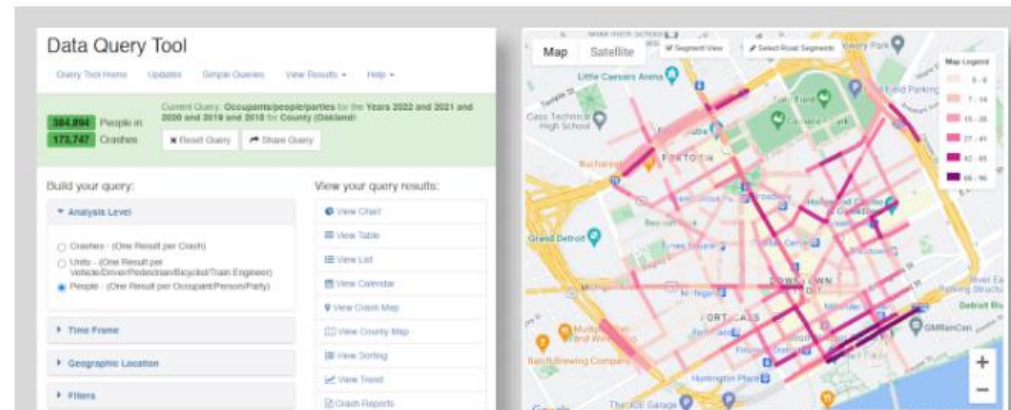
Data Query Tool

Query Tool Home Updates Simple Queries View Results ▾ Help ▾

384,894 People in
172,747 Crashes

Current Query: Occupants/people/parties for the Years 2022 and 2021 and 2020 and 2019 and 2018 for County (Oakland)

✖ Reset Query ➦ Share Query

Build your query:

▾ Analysis Level

○ Crashes - (One Result per Crash)
○ Units - (One Result per Vehicle/Driver/Pedestrian/Bicyclist/Train Engineer)
● People - (One Result per Occupant/Person/Party)

▸ Time Frame

▸ Geographic Location

▸ Filters

View your query results:

View Chart
View Table
View List
View Calendar
View Crash Map
View County Map
View Sorting
View Trend
Crash Reports

Map Satellite

Segment View Select Road Segments

Map Legend
0 - 6
7 - 14
15 - 26
27 - 41
42 - 65
66 - 96

Little Caesars Arena
Cass Technical High School
Bucharest
FOXTOWN
Grand Detroit
DOWNTOWN
FORT/CASS
Huntington Place
Batch Brewing Company
The Joe Garage
GMRenCen
Detroit Bus
Field Parking
Google
+
−